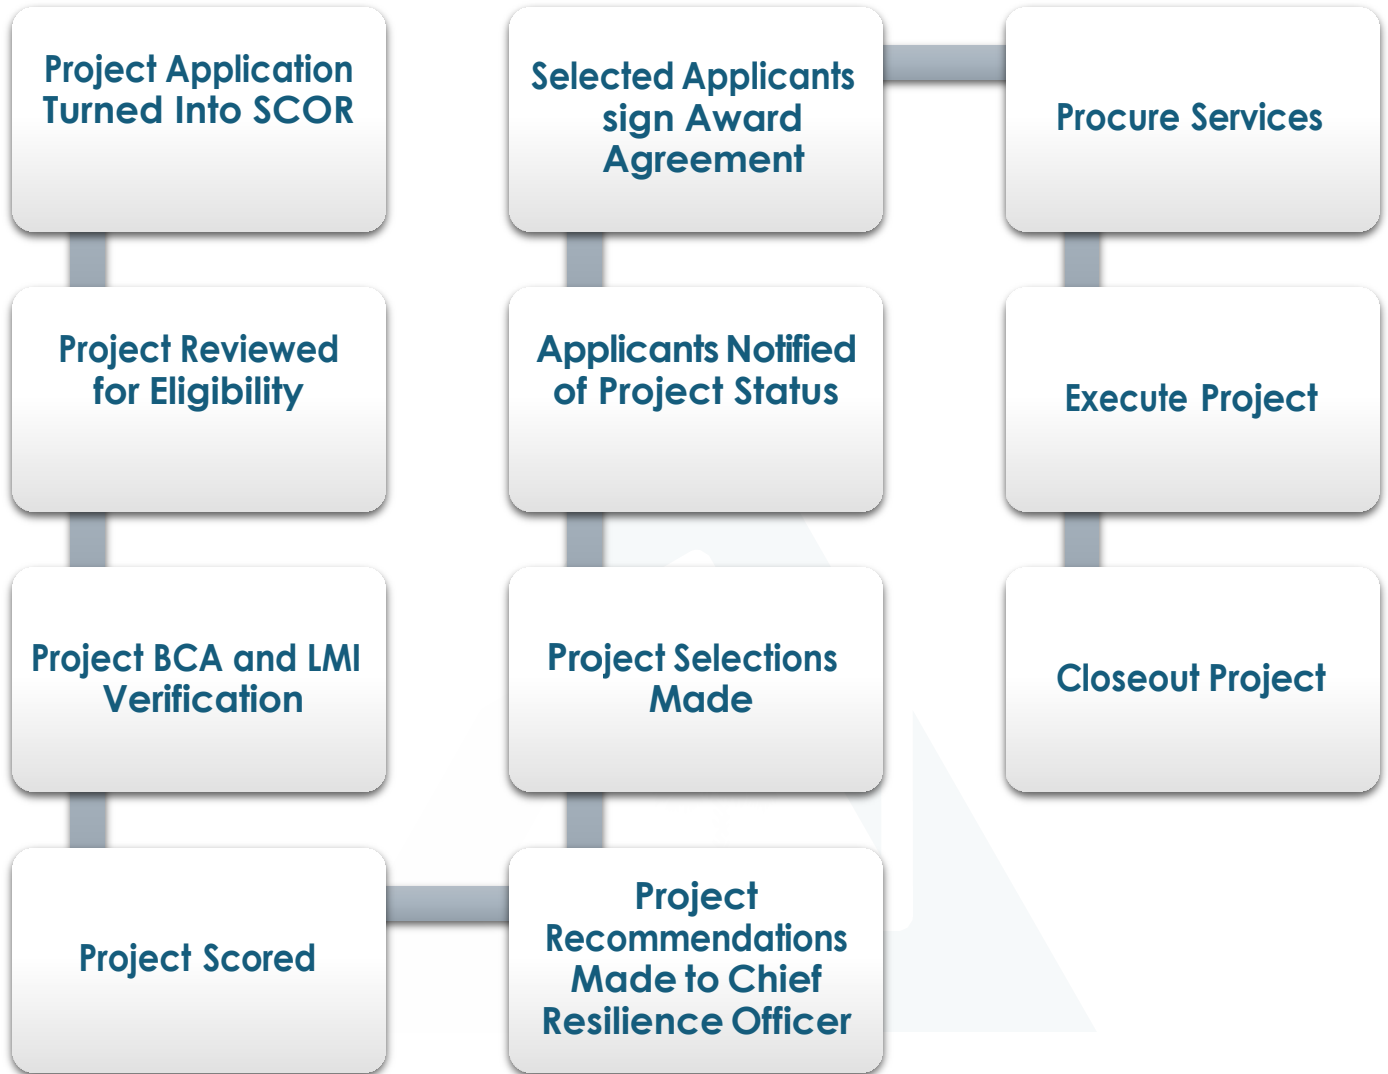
Project Application Turned Into SCOR

Project Reviewed for Eligibility

Project BCA and LMI Verification

Project Scored

Project Recommendations Made to Chief Resilience Officer

Project Selections Made

Applicants Notified of Project Status

Selected Applicants sign Award Agreement

Procure Services

Execute Project

Closeout Project